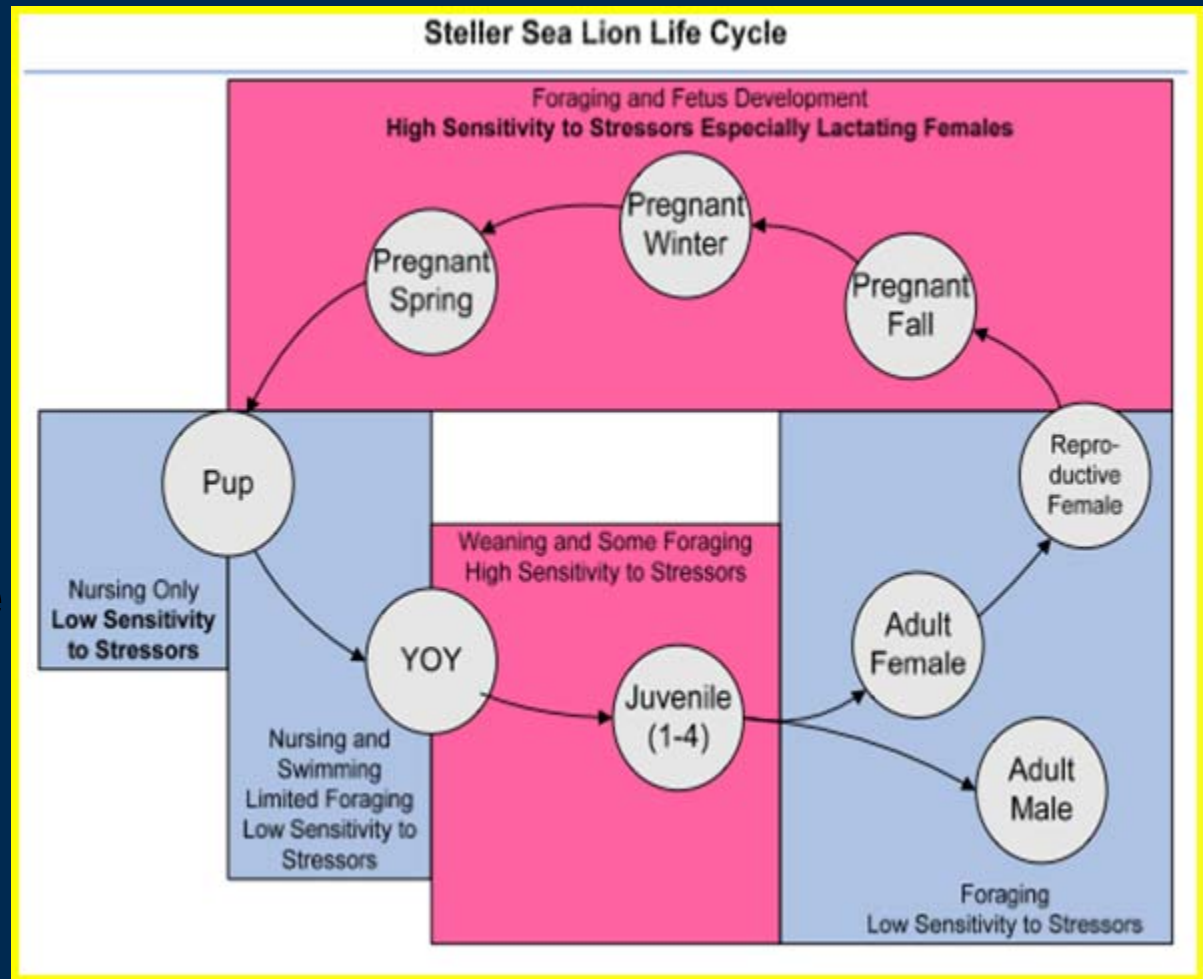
Steller Sea Lion Life Cycle

Foraging and Fetus Development
**High Sensitivity to Stressors Especially Lactating Females**

Pregnant Winter

Pregnant Spring

Pregnant Fall

Pup

Reproductive Female

Nursing Only
**Low Sensitivity to Stressors**

Weaning and Some Foraging
High Sensitivity to Stressors

YOY

Adult Female

Juvenile (1-4)

Adult Male

Nursing and Swimming Limited Foraging Low Sensitivity to Stressors

Foraging
Low Sensitivity to Stressors